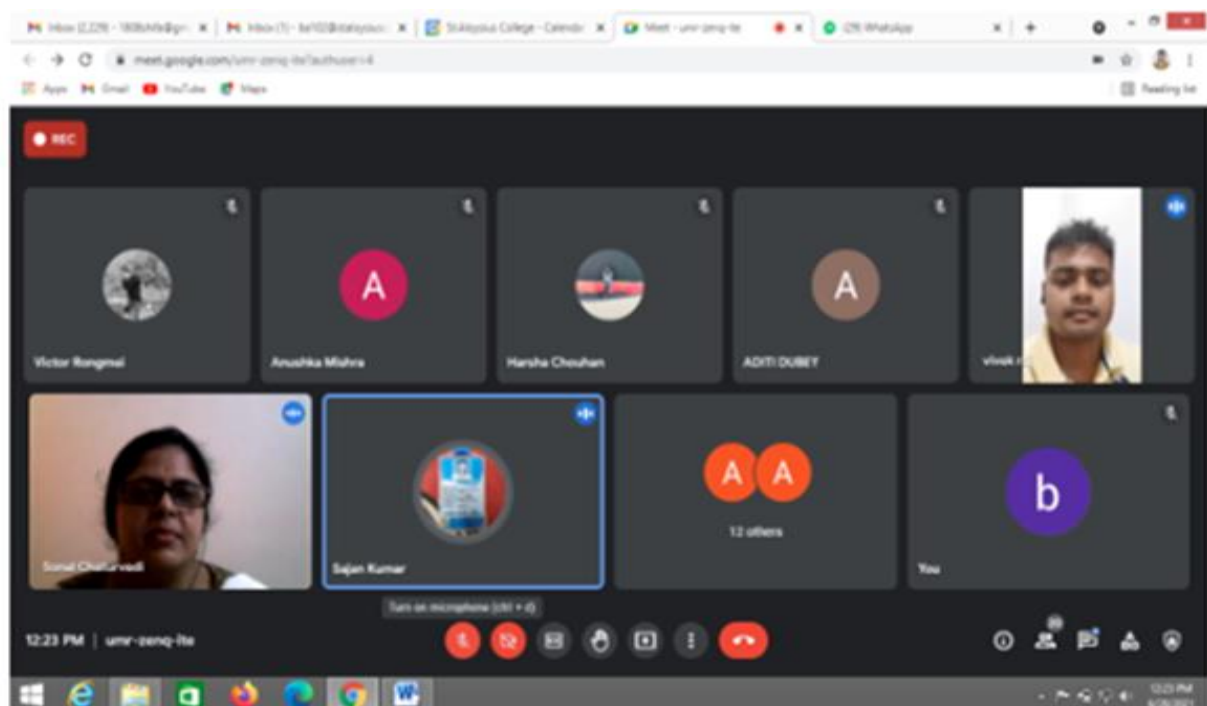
Inbox (2,229) - 180bhfe@gm | Inbox (1) - ba102@stateyous | St.Aloysius College - Calendar | Meet - umr-zenq-lte | (29) WhatsApp

meet.google.com/umr-zenq-lte?authuser=4

Apps Gmail YouTube Maps

Reading list

REC

Victor Rongmai

A

Anushka Mishra

Harsha Chouhan

A

ADITI DUBEY

vivek

Sonal Chaturvedi

Sajan Kumar

A A

12 others

b

You

Turn on microphone (ctrl + d)

12:23 PM | umr-zenq-lte

20

12:23 PM